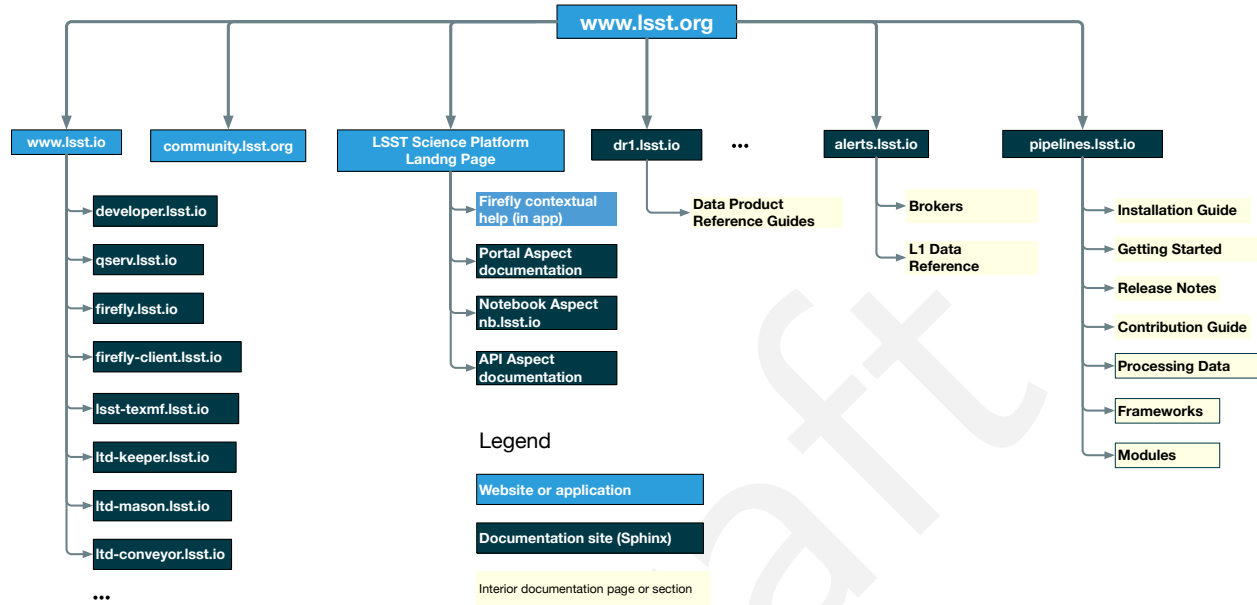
www.lsst.org

www.lsst.io

developer.lsst.io

qserv.lsst.io

firefly.lsst.io

firefly-client.lsst.io

lsst-texmf.lsst.io

ltd-keeper.lsst.io

ltd-mason.lsst.io

ltd-conveyor.lsst.io

...

community.lsst.org

LSST Science Platform Landng Page

Firefly contextual help (in app)

Portal Aspect documentation

Notebook Aspect nb.lsst.io

API Aspect documentation

dr1.lsst.io

Data Product Reference Guides

...

alerts.lsst.io

Brokers

L1 Data Reference

pipelines.lsst.io

Installation Guide

Getting Started

Release Notes

Contribution Guide

Processing Data

Frameworks

Modules

Legend

Website or application

Documentation site (Sphinx)

Interior documentation page or section

aft